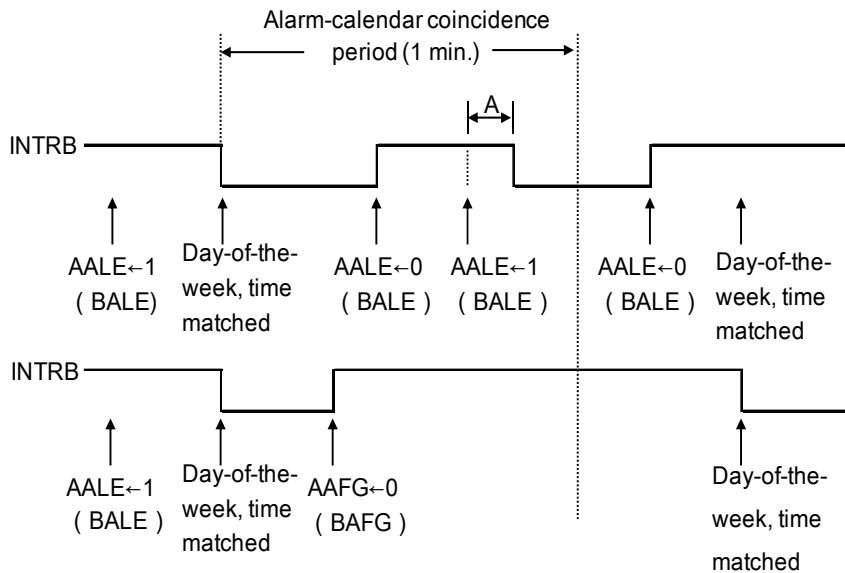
Alarm-calendar coincidence period (1 min.)

A

INTRB

AALE←1 ( BALE)

Day-of-the-week, time matched

AALE←0 ( BALE )

AALE←1 ( BALE )

AALE←0 ( BALE )

Day-of-the-week, time matched

INTRB

AALE←1 ( BALE )

Day-of-the-week, time matched

AAFG←0 ( BAFG )

Day-of-the-week, time matched